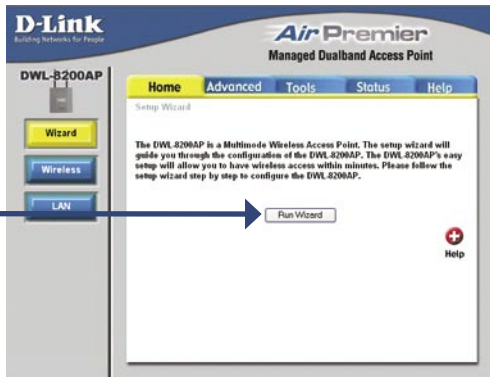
D-Link
Building Networks for People

Air Premier
Managed Dualband Access Point

DWL-8200AP

Home
Advanced
Tools
Status
Help

Wizard
Wireless
LAN

Setup Wizard

The DWL-8200AP is a Multimode Wireless Access Point. The setup wizard will guide you through the configuration of the DWL-8200AP. The DWL-8200AP's easy setup will allow you to have wireless access within minutes. Please follow the setup wizard step by step to configure the DWL-8200AP.

Run Wizard

Help